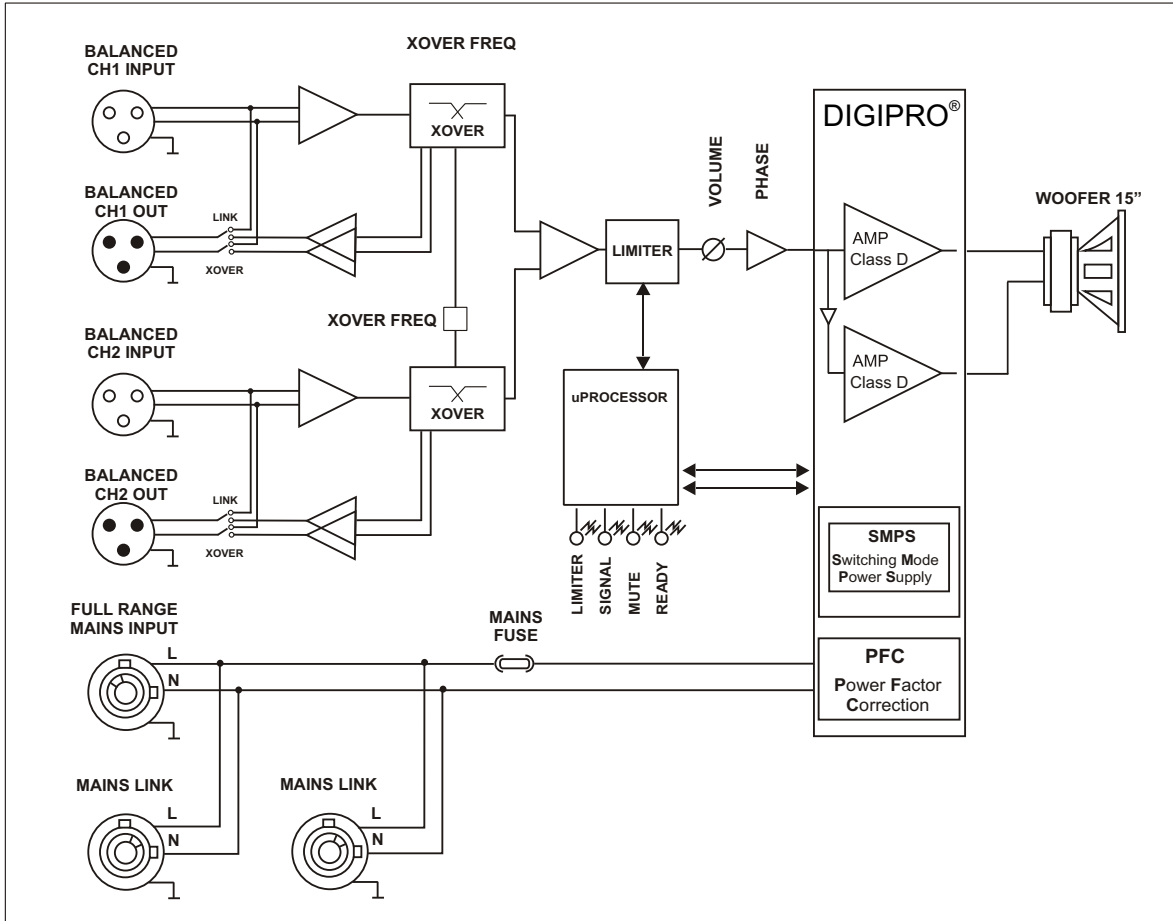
BALANCED CH1 INPUT

XOVER FREQ

XOVER

DIGIPRO®

BALANCED CH1 OUT

LINK

XOVER

VOLUME

PHASE

WOOFER 15"

LIMITER

AMP Class D

XOVER FREQ

BALANCED CH2 INPUT

AMP Class D

XOVER

uPROCESSOR

BALANCED CH2 OUT

LINK

XOVER

SMPS
Switching Mode Power Supply

LIMITER SIGNAL MUTE READY

FULL RANGE MAINS INPUT

MAINS FUSE

L
N

PFC
Power Factor Correction

MAINS LINK
L
N

MAINS LINK
L
N